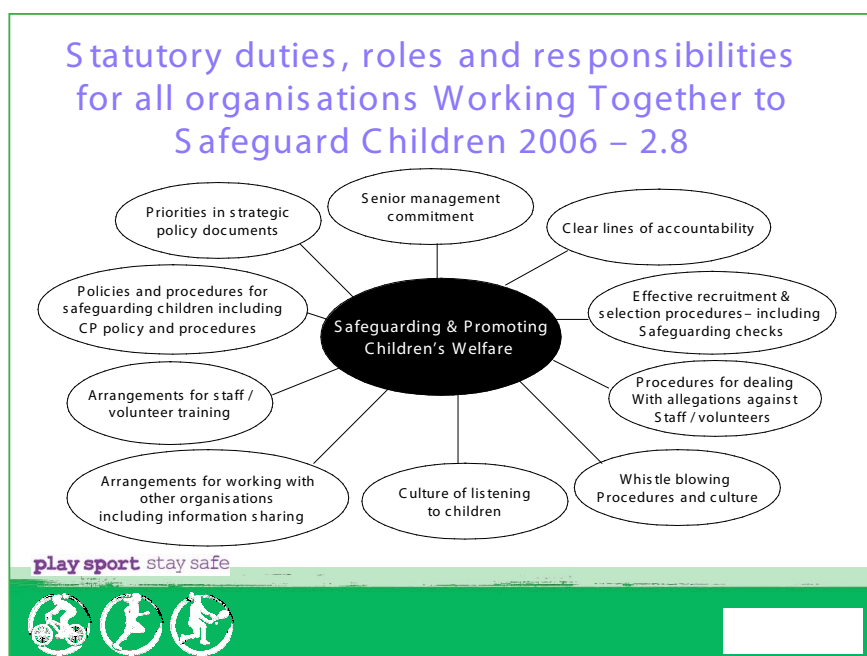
Statutory duties, roles and responsibilities for all organisations Working Together to Safeguard Children 2006 – 2.8

Safeguarding & Promoting Children's Welfare

Senior management commitment

Clear lines of accountability

Effective recruitment & selection procedures – including Safeguarding checks

Procedures for dealing With allegations against Staff / volunteers

Whistle blowing Procedures and culture

Culture of listening to children

Arrangements for working with other organisations including information sharing

Arrangements for staff / volunteer training

Policies and procedures for safeguarding children including CP policy and procedures

Priorities in strategic policy documents

play sport stay safe